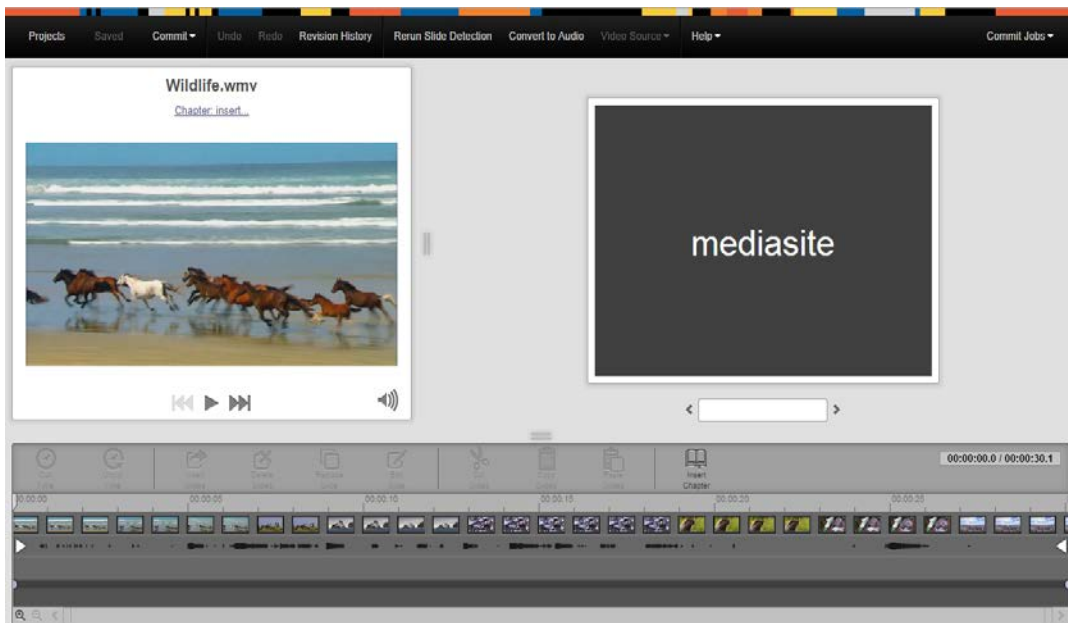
Projects Saved Commit ▾ Undo Redo Revision History Rerun Slide Detection Convert to Audio Video Source ▾ Help ▾ Commit Jobs ▾

Wildlife.wmv

Chapter: insert...

mediasite

<

>

Cut Time

Undo Time

Insert Slides

Delete Slides

Replace Slide

Edit Slide

Cut Slides

Copy Slides

Paste Slides

Insert Chapter

00:00:00.0 / 00:00:30.1

00:00:00

00:00:05

00:00:10

00:00:15

00:00:20

00:00:25